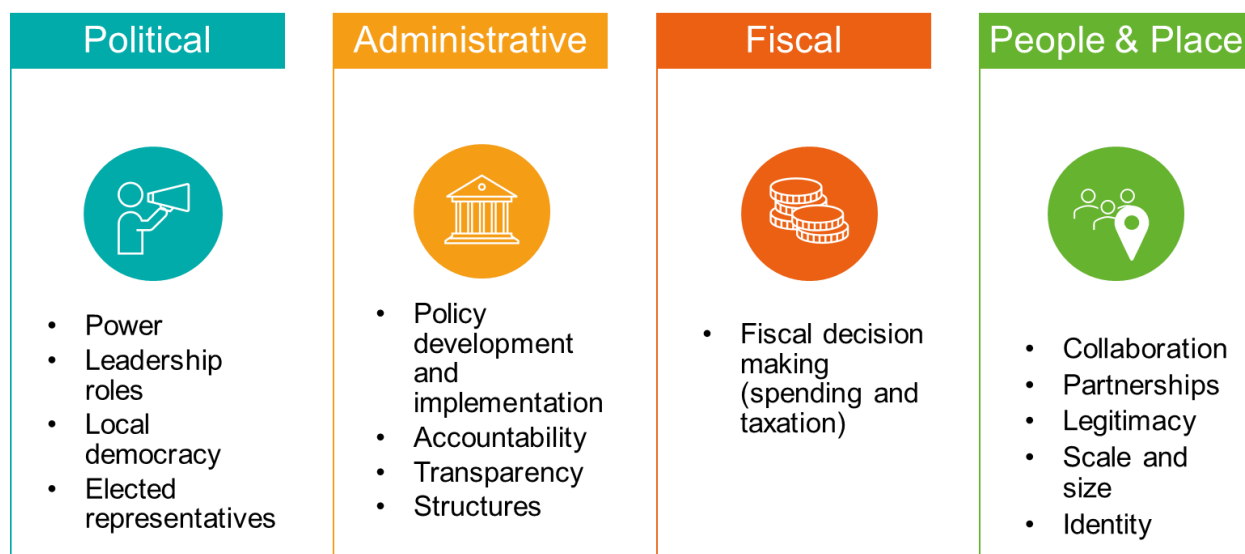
Political

- Power
- Leadership roles
- Local democracy
- Elected representatives

Administrative

- Policy development and implementation
- Accountability
- Transparency
- Structures

Fiscal

- Fiscal decision making (spending and taxation)

People & Place

- Collaboration
- Partnerships
- Legitimacy
- Scale and size
- Identity